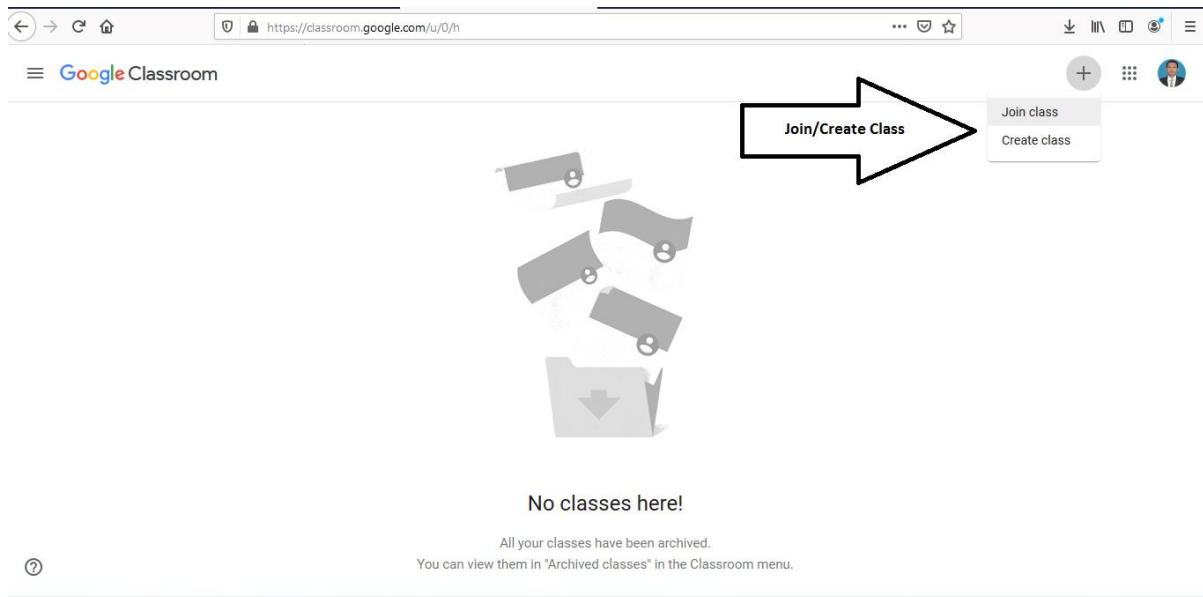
https://classroom.google.com/u/0/h

Google Classroom

Join/Create Class

Join class

Create class

No classes here!

All your classes have been archived.
You can view them in "Archived classes" in the Classroom menu.